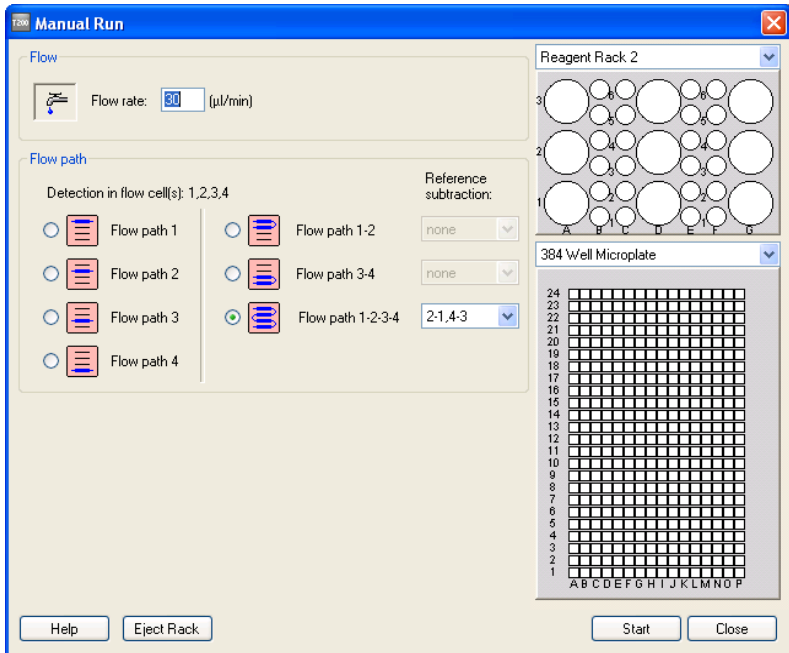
T200 Manual Run

Flow

Flow rate: 30 (µl/min)

Flow path

Detection in flow cell(s): 1,2,3,4

Reference subtraction:

Flow path 1
Flow path 2
Flow path 3
Flow path 4

Flow path 1-2 none
Flow path 3-4 none
Flow path 1-2-3-4 2-1,4-3

Reagent Rack 2

3 6 5
2 4 3
1 2 1
A B C D E F G

384 Well Microplate

24
23
22
21
20
19
18
17
16
15
14
13
12
11
10
9
8
7
6
5
4
3
2
1
A B C D E F G H I J K L M N O P

Help
Eject Rack
Start
Close